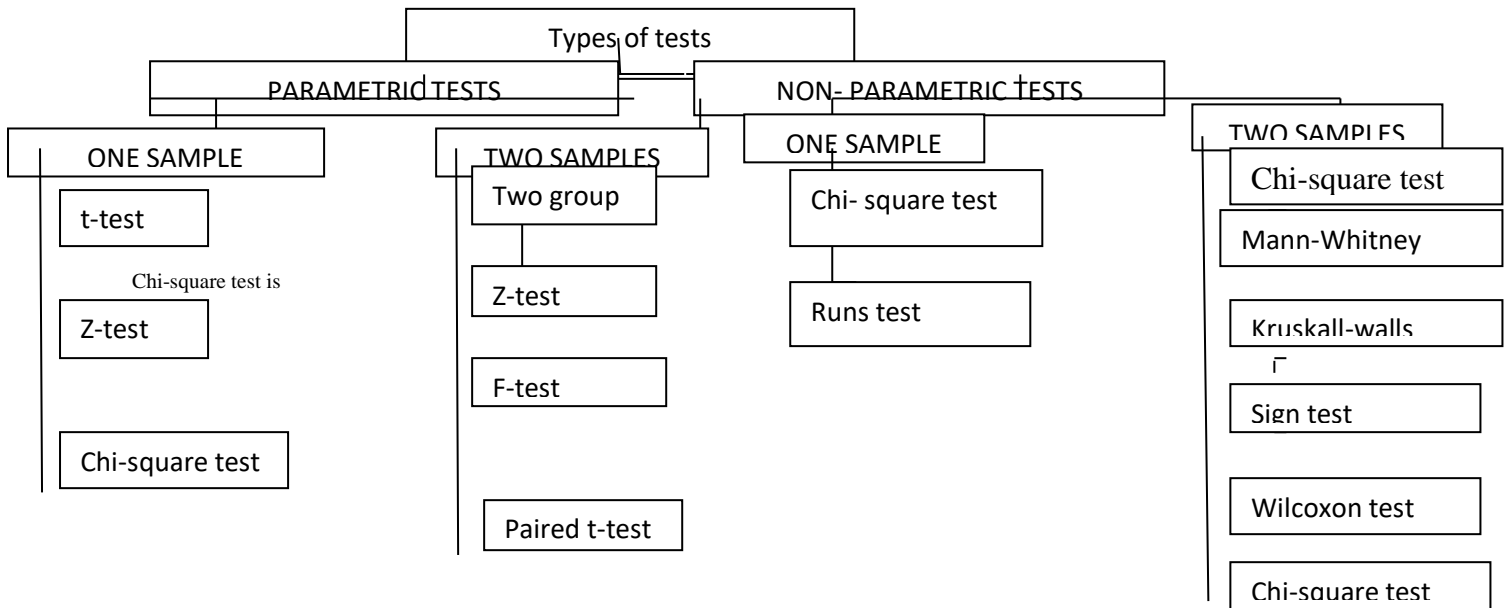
Types of tests

PARAMETRIC TESTS

NON- PARAMETRIC TESTS

ONE SAMPLE

t-test

Chi-square test is

Z-test

Chi-square test

TWO SAMPLES

Two group

Z-test

F-test

Paired t-test

ONE SAMPLE

Chi- square test

Runs test

TWO SAMPLES

Chi-square test

Mann-Whitney

Kruskall-walls

Sign test

Wilcoxon test

Chi-square test